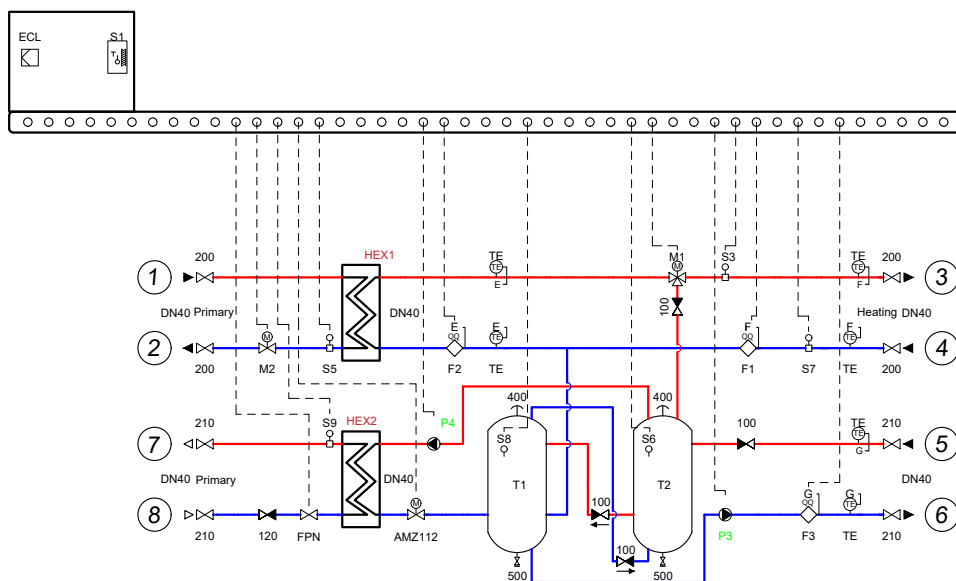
ECL
S1

1
200
HEX1
TE
E
M1
S3
TE
200
F
3

DN40 Primary
DN40
E
F
100
Heating DN40

2
200
M2
S5
F2
TE
F1
S7
TE
200
4

400
400
7
210
S9
HEX2
P4
S8
S6
100
TE
210
G
5

DN40 Primary
DN40
T1
T2
DN40

100
G
G
8
210
120
FPN
AMZ112
100
P3
F3
TE
210
6

500
500